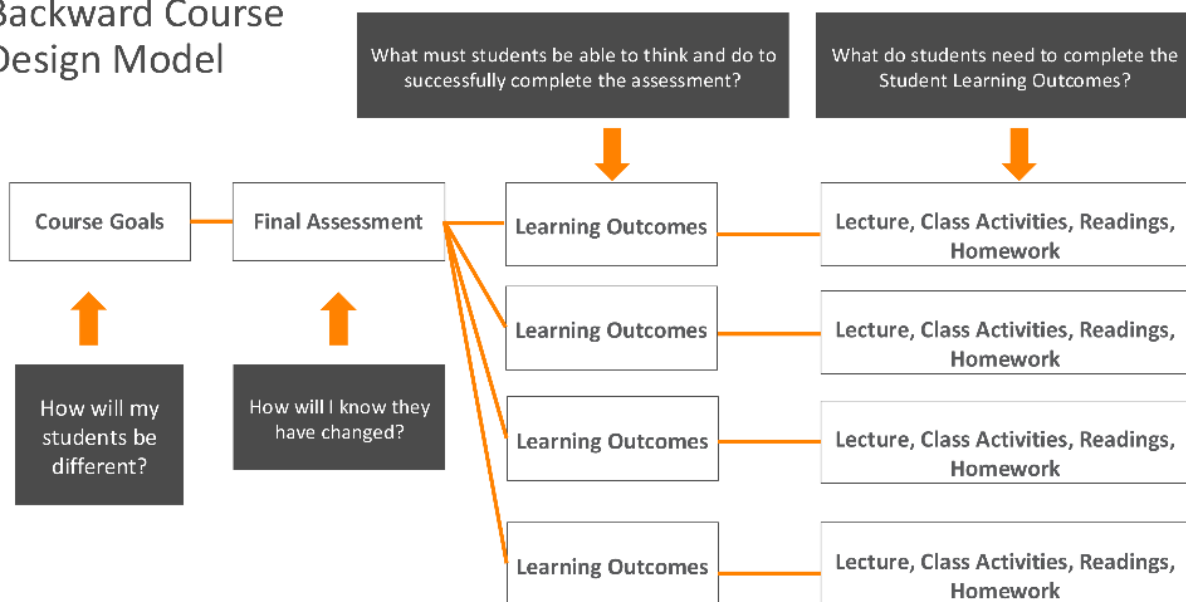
Backward Course Design Model

What must students be able to think and do to successfully complete the assessment?

What do students need to complete the Student Learning Outcomes?

Course Goals

Final Assessment

Learning Outcomes

Lecture, Class Activities, Readings, Homework

Learning Outcomes

Lecture, Class Activities, Readings, Homework

Learning Outcomes

Lecture, Class Activities, Readings, Homework

Learning Outcomes

Lecture, Class Activities, Readings, Homework

How will my students be different?

How will I know they have changed?